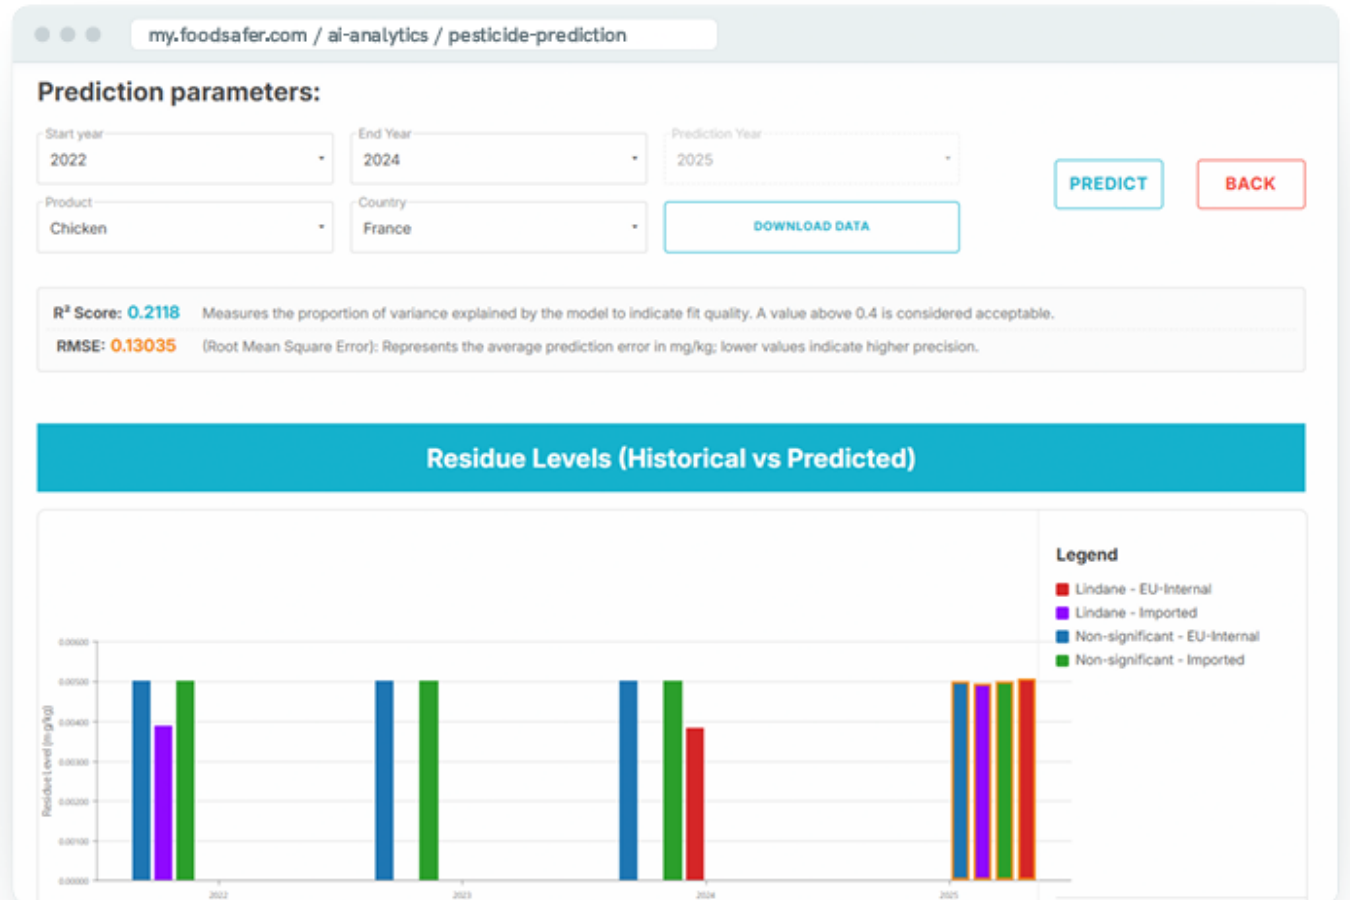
my.foodsafer.com / ai-analytics / pesticide-prediction

Prediction parameters:

Start year
2022

End Year
2024

Prediction Year
2025

PREDICT

BACK

Product
Chicken

Country
France

DOWNLOAD DATA

R² Score: 0.2118 Measures the proportion of variance explained by the model to indicate fit quality. A value above 0.4 is considered acceptable.

RMSE: 0.13035 (Root Mean Square Error): Represents the average prediction error in mg/kg; lower values indicate higher precision.

Residue Levels (Historical vs Predicted)

Legend
Lindane - EU-Internal
Lindane - Imported
Non-significant - EU-Internal
Non-significant - Imported

Residue Level (mg/kg)

0.00600
0.00500
0.00400
0.00300
0.00200
0.00100
0.00000

2022
2023
2024
2025